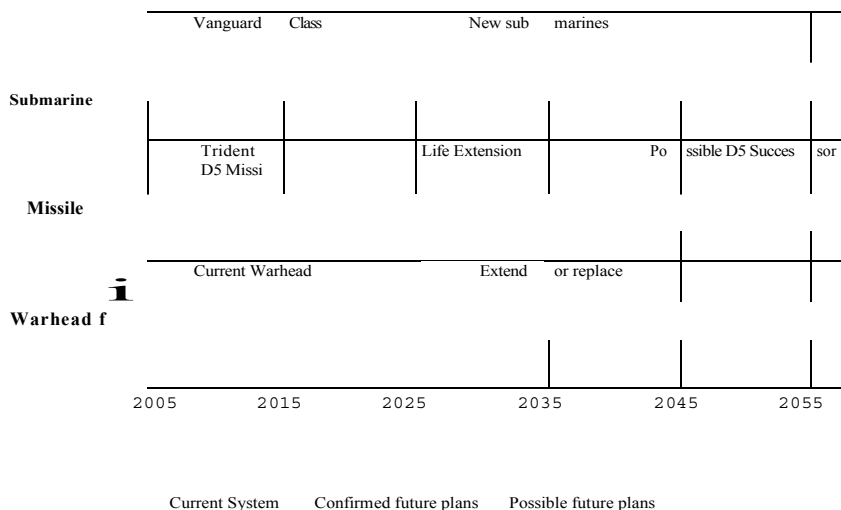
Vanguard Class New sub marines

Submarine

Trident D5 Missi

Life Extension

Po ssible D5 Succes sor

Missile

Current Warhead

Extend or replace

i

Warhead f

2005 2015 2025 2035 2045 2055

Current System Confirmed future plans Possible future plans